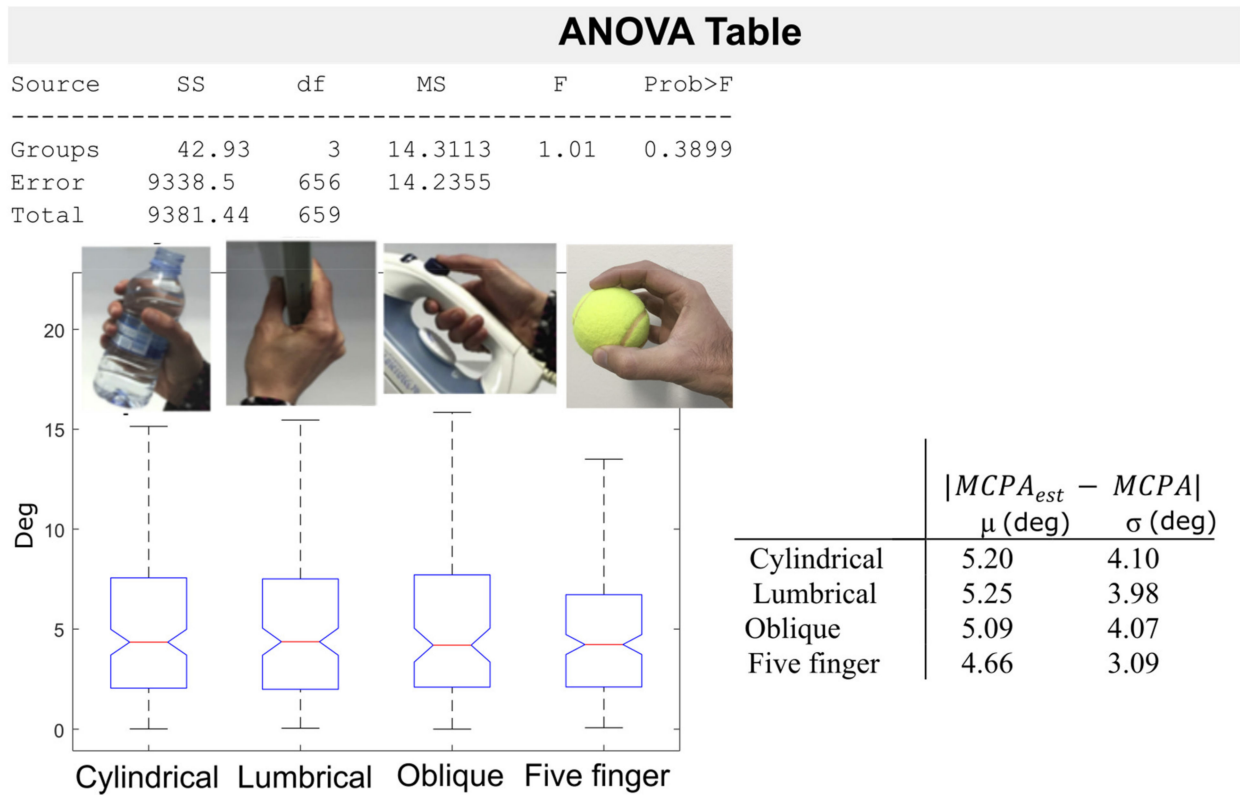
ANOVA Table

| Source | SS | df | MS | F | Prob>F |
|---|---|---|---|---|---|
| Groups | 42.93 | 3 | 14.3113 | 1.01 | 0.3899 |
| Error | 9338.5 | 656 | 14.2355 | | |
| Total | 9381.44 | 659 | | | |

20
15
10
5
0
Deg

Cylindrical Lumbrical Oblique Five finger

| | $|MCPA_{est} - MCPA|$ μ (deg) | σ (deg) |
|---|---|---|
| Cylindrical | 5.20 | 4.10 |
| Lumbrical | 5.25 | 3.98 |
| Oblique | 5.09 | 4.07 |
| Five finger | 4.66 | 3.09 |